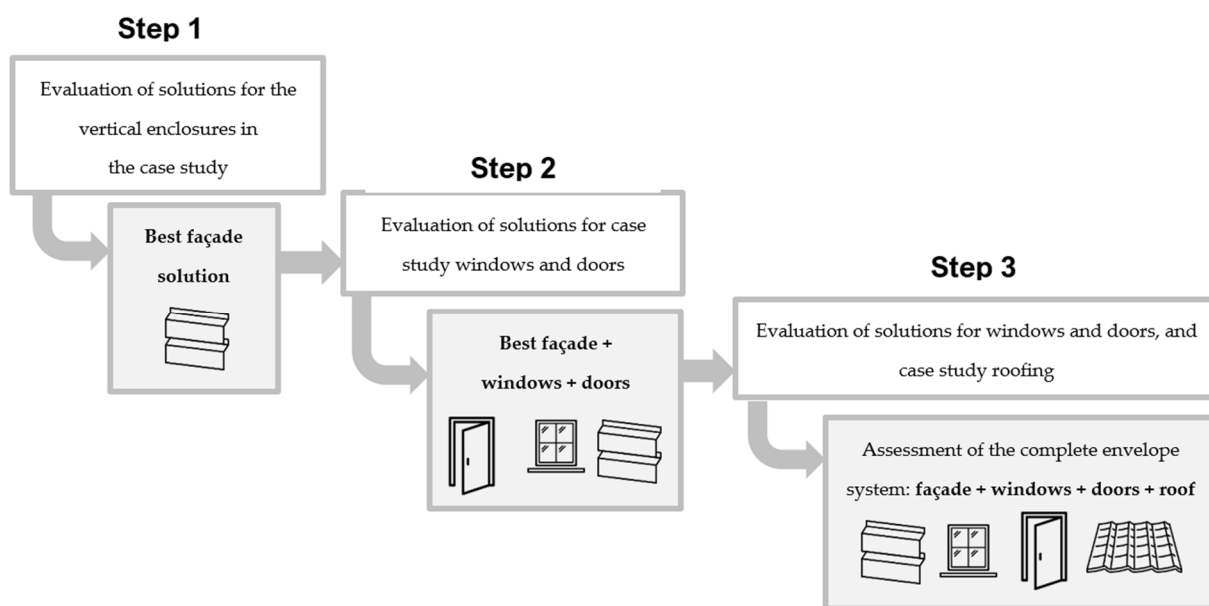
Step 1

Evaluation of solutions for the vertical enclosures in the case study

Best façade solution

Step 2

Evaluation of solutions for case study windows and doors

Best façade + windows + doors

Step 3

Evaluation of solutions for windows and doors, and case study roofing

Assessment of the complete envelope system: façade + windows + doors + roof